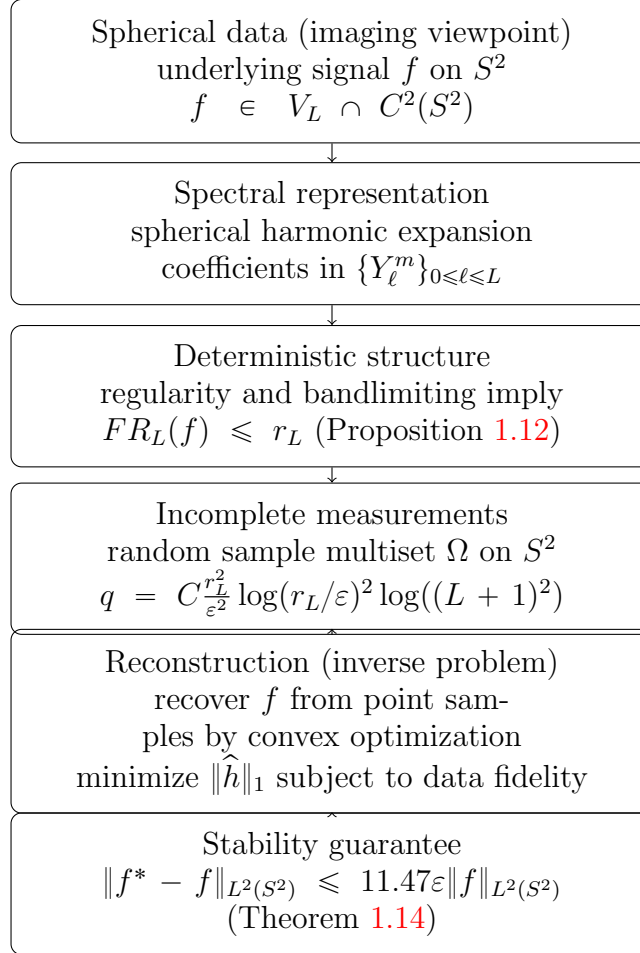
Spherical data (imaging viewpoint)
underlying signal $f$ on $S^2$
$f \in V_L \cap C^2(S^2)$

Spectral representation
spherical harmonic expansion
coefficients in $\{Y_\ell^m\}_{0\leqslant \ell \leqslant L}$

Deterministic structure
regularity and bandlimiting imply
$FR_L(f) \leqslant r_L$ (Proposition 1.12)

Incomplete measurements
random sample multiset $\Omega$ on $S^2$
$q = C\frac{r_L^2}{\varepsilon^2}\log(r_L/\varepsilon)^2\log((L+1)^2)$

Reconstruction (inverse problem)
recover $f$ from point samples by convex optimization
minimize $\|\widehat{h}\|_1$ subject to data fidelity

Stability guarantee
$\|f^* - f\|_{L^2(S^2)} \leqslant 11.47\varepsilon\|f\|_{L^2(S^2)}$
(Theorem 1.14)